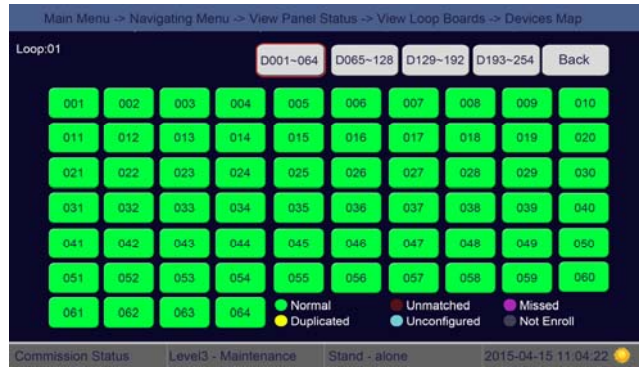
Main Menu -> Navigating Menu -> View Panel Status -> View Loop Boards -> Devices Map

Loop:01

D001~064 D065~128 D129~192 D193~254 Back

| 001 | 002 | 003 | 004 | 005 | 006 | 007 | 008 | 009 | 010 |
|---|---|---|---|---|---|---|---|---|---|
| 011 | 012 | 013 | 014 | 015 | 016 | 017 | 018 | 019 | 020 |
| 021 | 022 | 023 | 024 | 025 | 026 | 027 | 028 | 029 | 030 |
| 031 | 032 | 033 | 034 | 035 | 036 | 037 | 038 | 039 | 040 |
| 041 | 042 | 043 | 044 | 045 | 046 | 047 | 048 | 049 | 050 |
| 051 | 052 | 053 | 054 | 055 | 056 | 057 | 058 | 059 | 060 |
| 061 | 062 | 063 | 064 | | | | | | |

Normal
Duplicated
Unmatched
Unconfigured
Missed
Not Enroll

Commission Status Level3 - Maintenance Stand - alone 2015-04-15 11:04:22